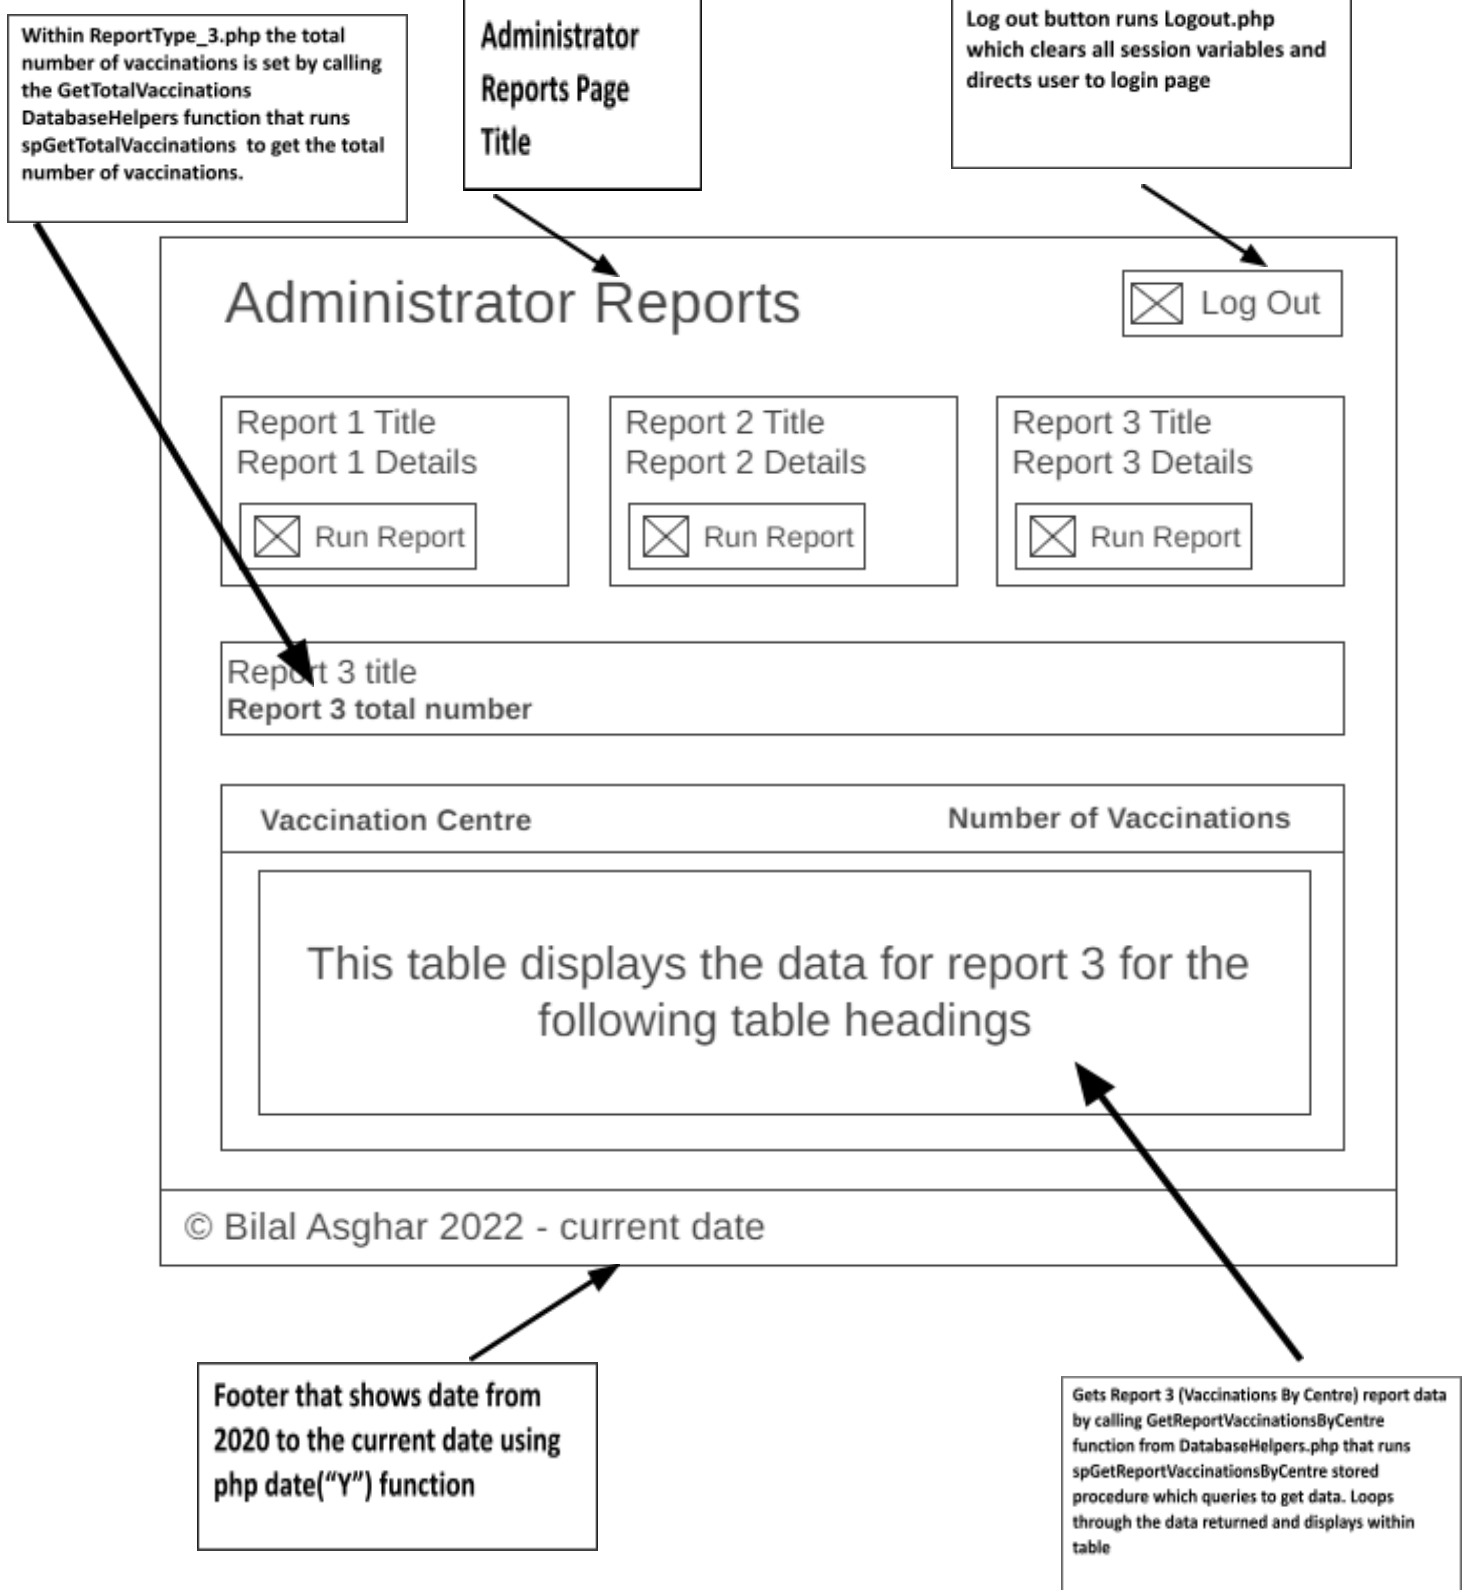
Within ReportType_3.php the total number of vaccinations is set by calling the GetTotalVaccinations DatabaseHelpers function that runs spGetTotalVaccinations to get the total number of vaccinations.

Administrator Reports Page Title

Log out button runs Logout.php which clears all session variables and directs user to login page

Administrator Reports

Log Out

Report 1 Title
Report 1 Details

Run Report

Report 2 Title
Report 2 Details

Run Report

Report 3 Title
Report 3 Details

Run Report

Report 3 title
Report 3 total number

Vaccination Centre

Number of Vaccinations

This table displays the data for report 3 for the following table headings

© Bilal Asghar 2022 - current date

Footer that shows date from 2020 to the current date using php date("Y") function

Gets Report 3 (Vaccinations By Centre) report data by calling GetReportVaccinationsByCentre function from DatabaseHelpers.php that runs spGetReportVaccinationsByCentre stored procedure which queries to get data. Loops through the data returned and displays within table